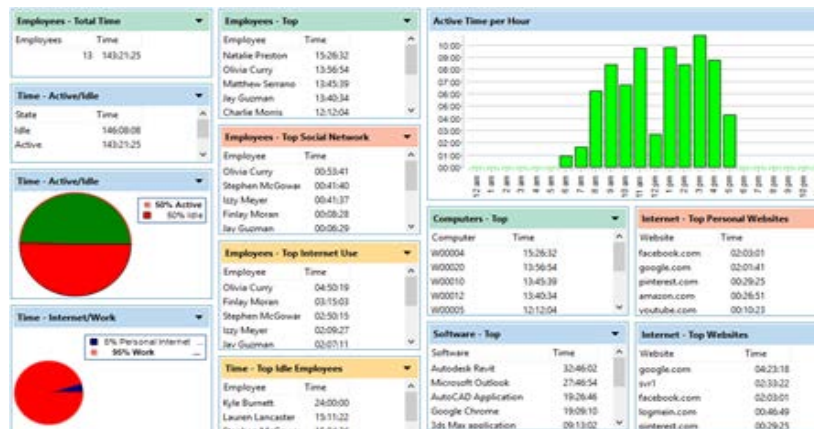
Employees - Total Time

| Employees | Time |
|---|---|
| 13 | 143:21:25 |

Time - Active/Idle

| State | Time |
|---|---|
| Idle | 146:08:08 |
| Active | 143:21:25 |

Time - Active/Idle

50% Active
50% Idle

Time - Internet/Work

5% Personal Internet
95% Work

Employees - Top

| Employee | Time |
|---|---|
| Natalie Preston | 15:26:32 |
| Olivia Curry | 13:56:54 |
| Matthew Serrano | 13:45:39 |
| Jay Guzman | 13:40:34 |
| Charlie Morris | 12:12:04 |

Employees - Top Social Network

| Employee | Time |
|---|---|
| Olivia Curry | 00:53:41 |
| Stephen McGowar | 00:41:40 |
| Izzy Meyer | 00:41:37 |
| Finlay Moran | 00:08:28 |
| Jay Guzman | 00:06:29 |

Employees - Top Internet Use

| Employee | Time |
|---|---|
| Olivia Curry | 04:50:19 |
| Finlay Moran | 03:15:03 |
| Stephen McGowar | 02:50:15 |
| Izzy Meyer | 02:09:27 |
| Jay Guzman | 02:07:11 |

Time - Top Idle Employees

| Employee | Time |
|---|---|
| Kyle Burnett | 24:00:00 |
| Lauren Lancaster | 15:11:22 |

Active Time per Hour

10:00
09:00
08:00
07:00
06:00
05:00
04:00
03:00
02:00
01:00
00:00

12 am 1 am 2 am 3 am 4 am 5 am 6 am 7 am 8 am 9 am 10 am 11 am 12 pm 1 pm 2 pm 3 pm 4 pm 5 pm 6 pm 7 pm 8 pm 9 pm 10 pm 11 pm

Computers - Top

| Computer | Time |
|---|---|
| W00004 | 15:26:32 |
| W00020 | 13:56:54 |
| W00010 | 13:45:39 |
| W00012 | 13:40:34 |
| W00005 | 12:12:04 |

Software - Top

| Software | Time |
|---|---|
| Autodesk Revit | 32:46:02 |
| Microsoft Outlook | 27:46:54 |
| AutoCAD Application | 19:26:46 |
| Google Chrome | 19:09:10 |
| 3ds Max application | 09:13:02 |

Internet - Top Personal Websites

| Website | Time |
|---|---|
| facebook.com | 02:03:01 |
| google.com | 02:01:41 |
| pinterest.com | 00:29:25 |
| amazon.com | 00:26:51 |
| youtube.com | 00:10:23 |

Internet - Top Websites

| Website | Time |
|---|---|
| google.com | 04:23:18 |
| svr1 | 02:33:22 |
| facebook.com | 02:03:01 |
| logmein.com | 00:46:49 |
| pinterest.com | 00:29:25 |